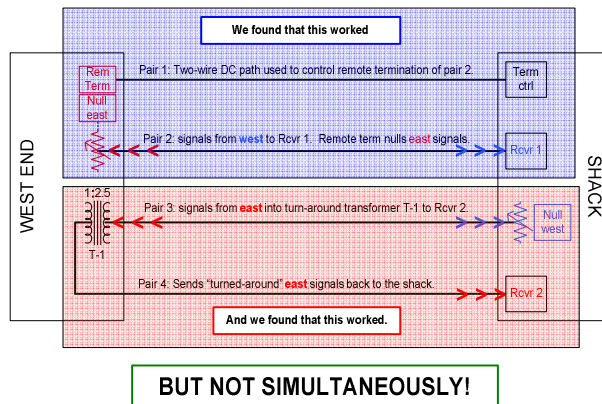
We found that this worked

WEST END

SHACK

Rem Term

Null east

Pair 1: Two-wire DC path used to control remote termination of pair 2.

Term ctrl

Pair 2: signals from west to Rcvr 1. Remote term nulls east signals.

Rcvr 1

1:2.5

T-1

Pair 3: signals from east into turn-around transformer T-1 to Rcvr 2.

Null west

Pair 4: Sends "turned-around" east signals back to the shack.

Rcvr 2

And we found that this worked.

BUT NOT SIMULTANEOUSLY!